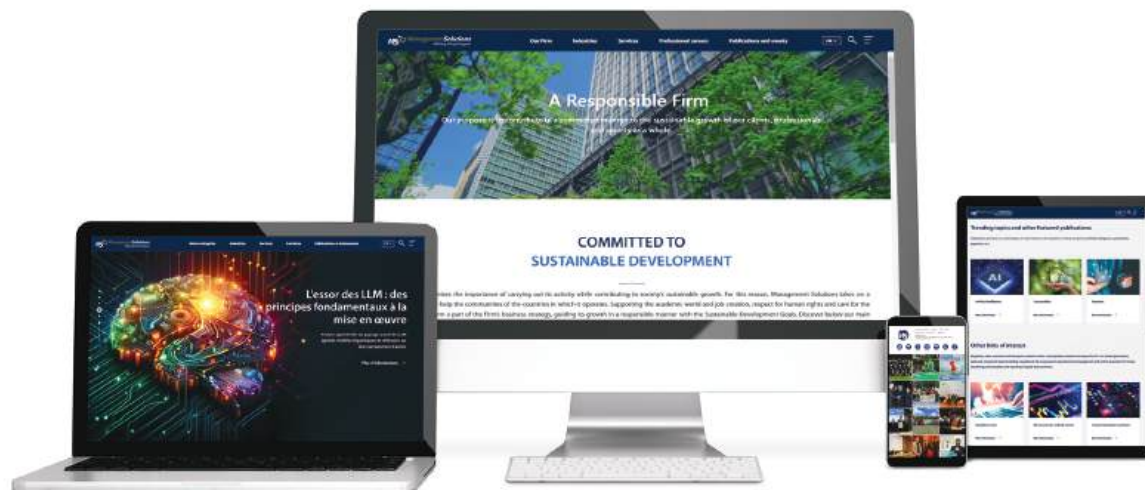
Management Solutions

Our Firm Industries Services Professional careers Publications and events

A Responsible Firm

Our purpose is to contribute in a committed manner to the sustainable growth of our clients, professionals and society as a whole

COMMITTED TO
SUSTAINABLE DEVELOPMENT

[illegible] the importance of carrying out its activity while contributing to society's sustainable growth. For this reason, Management Solutions takes on a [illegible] help the communities of the countries in which it operates. Supporting the academic world and job creation, respect for human rights and care for the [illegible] a part of the Firm's business strategy, guiding its growth in a responsible manner with the Sustainable Development Goals. Discover below our main

Management Solutions

L'essor des LLM : des principes fondamentaux à la mise en œuvre

Trending topics and other featured publications

AI

Other links of interest